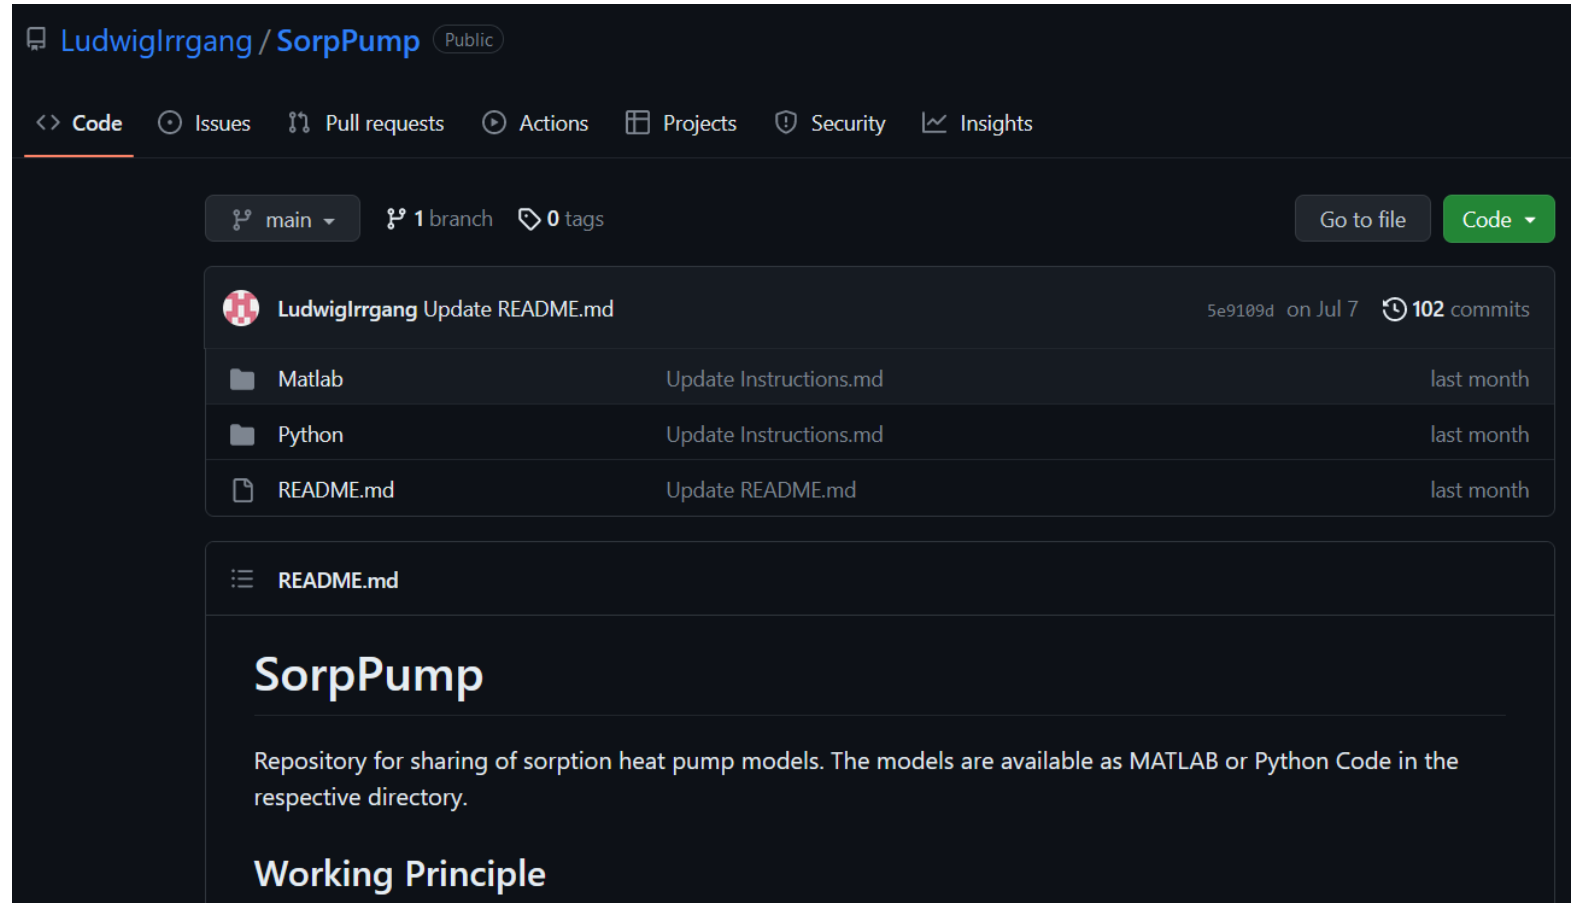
LudwigIrrgang / SorpPump Public

Code Issues Pull requests Actions Projects Security Insights

main 1 branch 0 tags Go to file Code

LudwigIrrgang Update README.md 5e9109d on Jul 7 102 commits

| | | |
|---|---|---|
| Matlab | Update Instructions.md | last month |
| Python | Update Instructions.md | last month |
| README.md | Update README.md | last month |

README.md

SorpPump

Repository for sharing of sorption heat pump models. The models are available as MATLAB or Python Code in the respective directory.

Working Principle